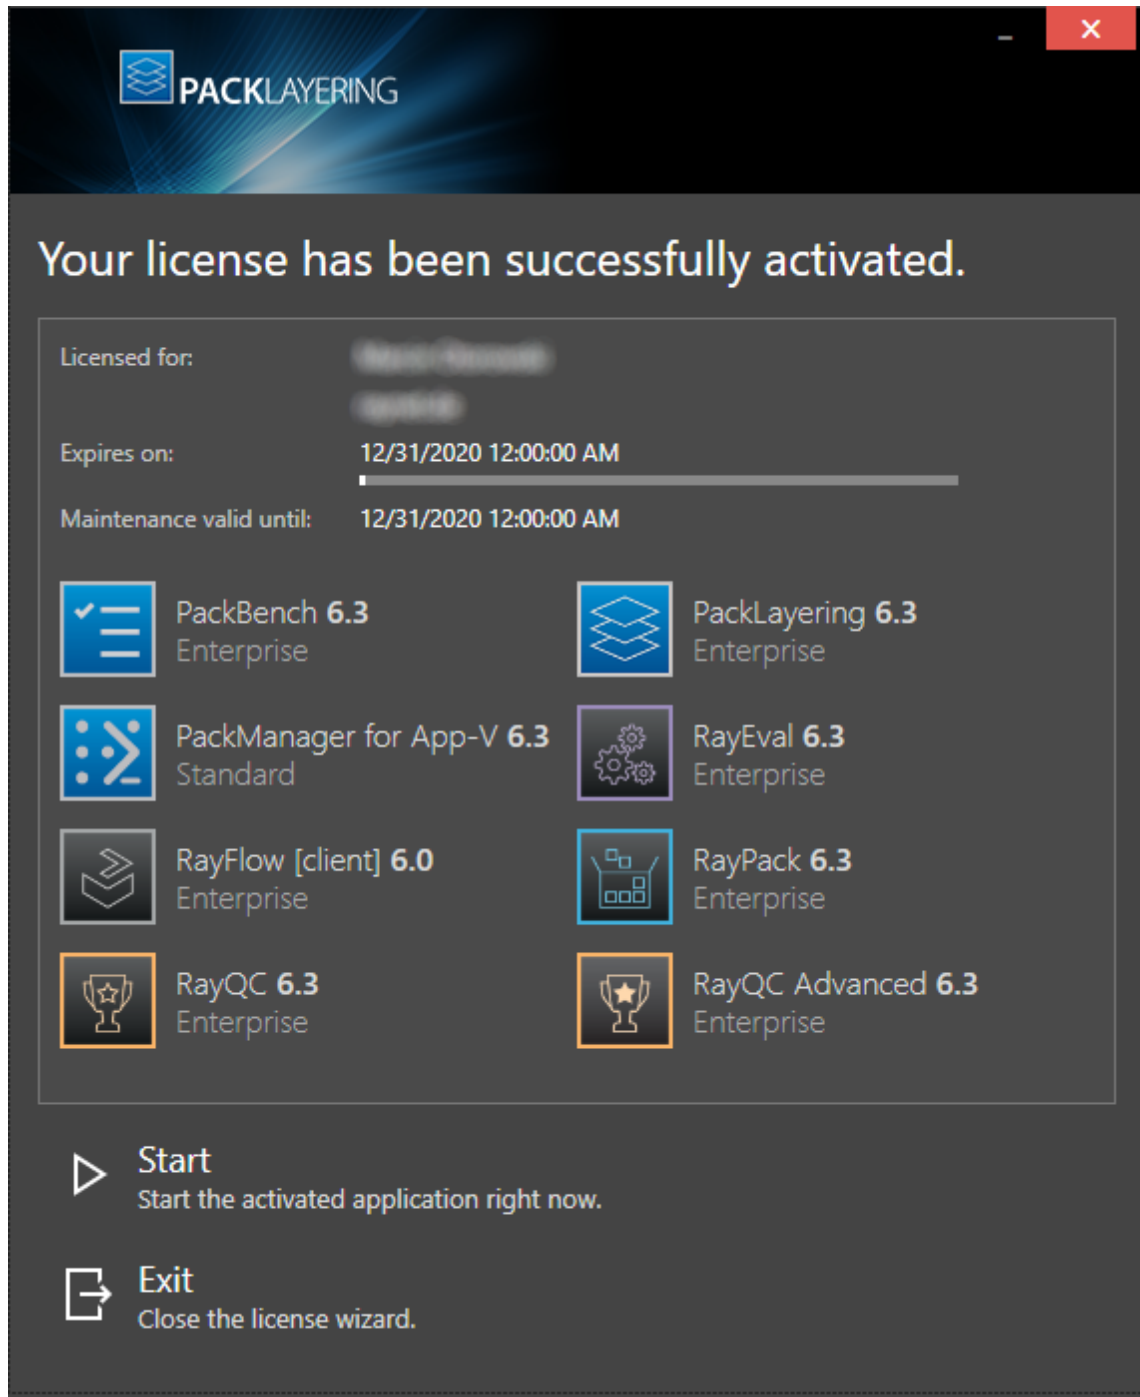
PACKLAYERING

Your license has been successfully activated.

Licensed for: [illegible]
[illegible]

Expires on: 12/31/2020 12:00:00 AM

Maintenance valid until: 12/31/2020 12:00:00 AM

PackBench 6.3
Enterprise

PackLayering 6.3
Enterprise

PackManager for App-V 6.3
Standard

RayEval 6.3
Enterprise

RayFlow [client] 6.0
Enterprise

RayPack 6.3
Enterprise

RayQC 6.3
Enterprise

RayQC Advanced 6.3
Enterprise

Start
Start the activated application right now.

Exit
Close the license wizard.